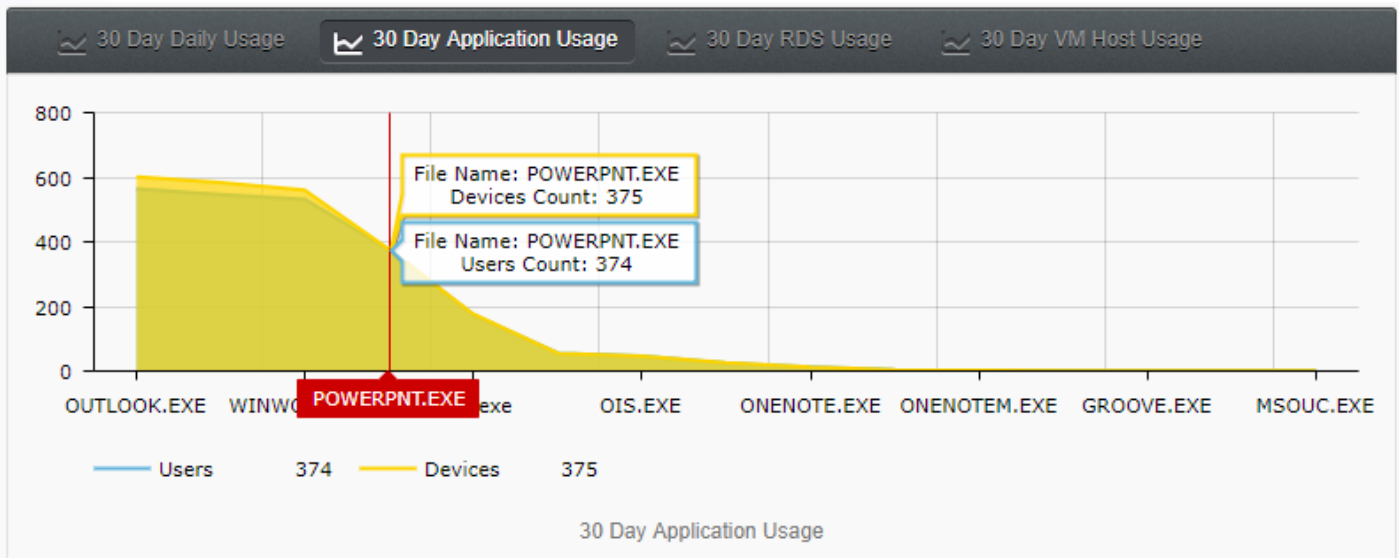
30 Day Daily Usage 30 Day Application Usage 30 Day RDS Usage 30 Day VM Host Usage

800
600
400
200
0

File Name: POWERPNT.EXE
Devices Count: 375

File Name: POWERPNT.EXE
Users Count: 374

OUTLOOK.EXE WINWO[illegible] POWERPNT.EXE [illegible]exe OIS.EXE ONENOTE.EXE ONENOTEM.EXE GROOVE.EXE MSOUC.EXE

Users 374 Devices 375

30 Day Application Usage